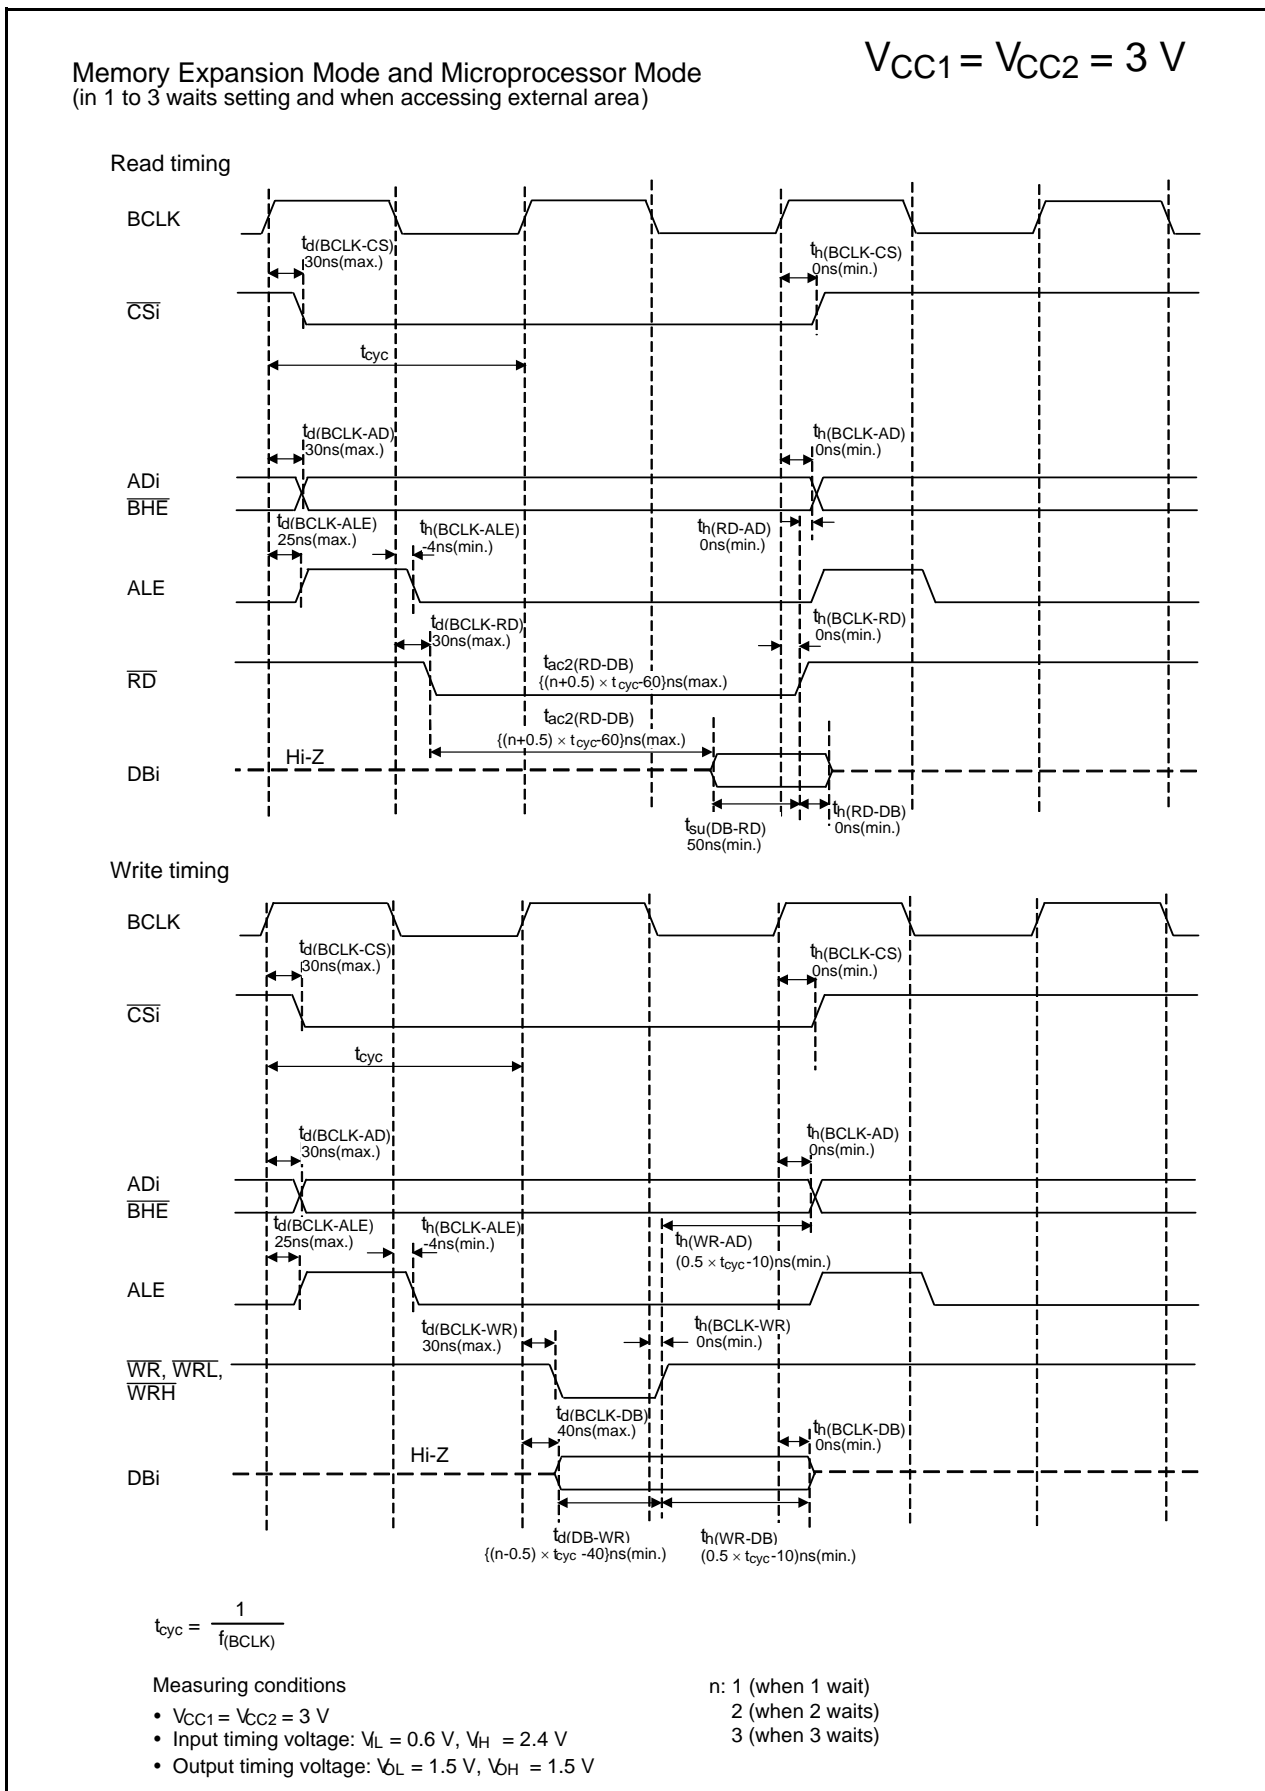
Memory Expansion Mode and Microprocessor Mode
(in 1 to 3 waits setting and when accessing external area)

$V_{CC1} = V_{CC2} = 3$ V

Read timing

BCLK

$t_{d(BCLK-CS)}$
30ns(max.)

$t_{h(BCLK-CS)}$
0ns(min.)

$\overline{CSi}$

$t_{cyc}$

$t_{d(BCLK-AD)}$
30ns(max.)

$t_{h(BCLK-AD)}$
0ns(min.)

ADi
$\overline{BHE}$

$t_{d(BCLK-ALE)}$
25ns(max.)

$t_{h(BCLK-ALE)}$
-4ns(min.)

$t_{h(RD-AD)}$
0ns(min.)

ALE

$t_{d(BCLK-RD)}$
30ns(max.)

$t_{h(BCLK-RD)}$
0ns(min.)

$\overline{RD}$

$t_{ac2(RD-DB)}$
{(n+0.5) × $t_{cyc}$-60}ns(max.)

$t_{ac2(RD-DB)}$
{(n+0.5) × $t_{cyc}$-60}ns(max.)

Hi-Z

DBi

$t_{su(DB-RD)}$
50ns(min.)

$t_{h(RD-DB)}$
0ns(min.)

Write timing

BCLK

$t_{d(BCLK-CS)}$
30ns(max.)

$t_{h(BCLK-CS)}$
0ns(min.)

$\overline{CSi}$

$t_{cyc}$

$t_{d(BCLK-AD)}$
30ns(max.)

$t_{h(BCLK-AD)}$
0ns(min.)

ADi
$\overline{BHE}$

$t_{d(BCLK-ALE)}$
25ns(max.)

$t_{h(BCLK-ALE)}$
-4ns(min.)

$t_{h(WR-AD)}$
(0.5 × $t_{cyc}$-10)ns(min.)

ALE

$t_{d(BCLK-WR)}$
30ns(max.)

$t_{h(BCLK-WR)}$
0ns(min.)

$\overline{WR}$, $\overline{WRL}$,
$\overline{WRH}$

$t_{d(BCLK-DB)}$
40ns(max.)

$t_{h(BCLK-DB)}$
0ns(min.)

Hi-Z

DBi

$t_{d(DB-WR)}$
{(n-0.5) × $t_{cyc}$ -40}ns(min.)

$t_{h(WR-DB)}$
(0.5 × $t_{cyc}$-10)ns(min.)

$t_{cyc} = \frac{1}{f_{(BCLK)}}$

Measuring conditions
• $V_{CC1} = V_{CC2} = 3$ V
• Input timing voltage: $V_{IL} = 0.6$ V, $V_{IH} = 2.4$ V
• Output timing voltage: $V_{OL} = 1.5$ V, $V_{OH} = 1.5$ V

n: 1 (when 1 wait)
2 (when 2 waits)
3 (when 3 waits)